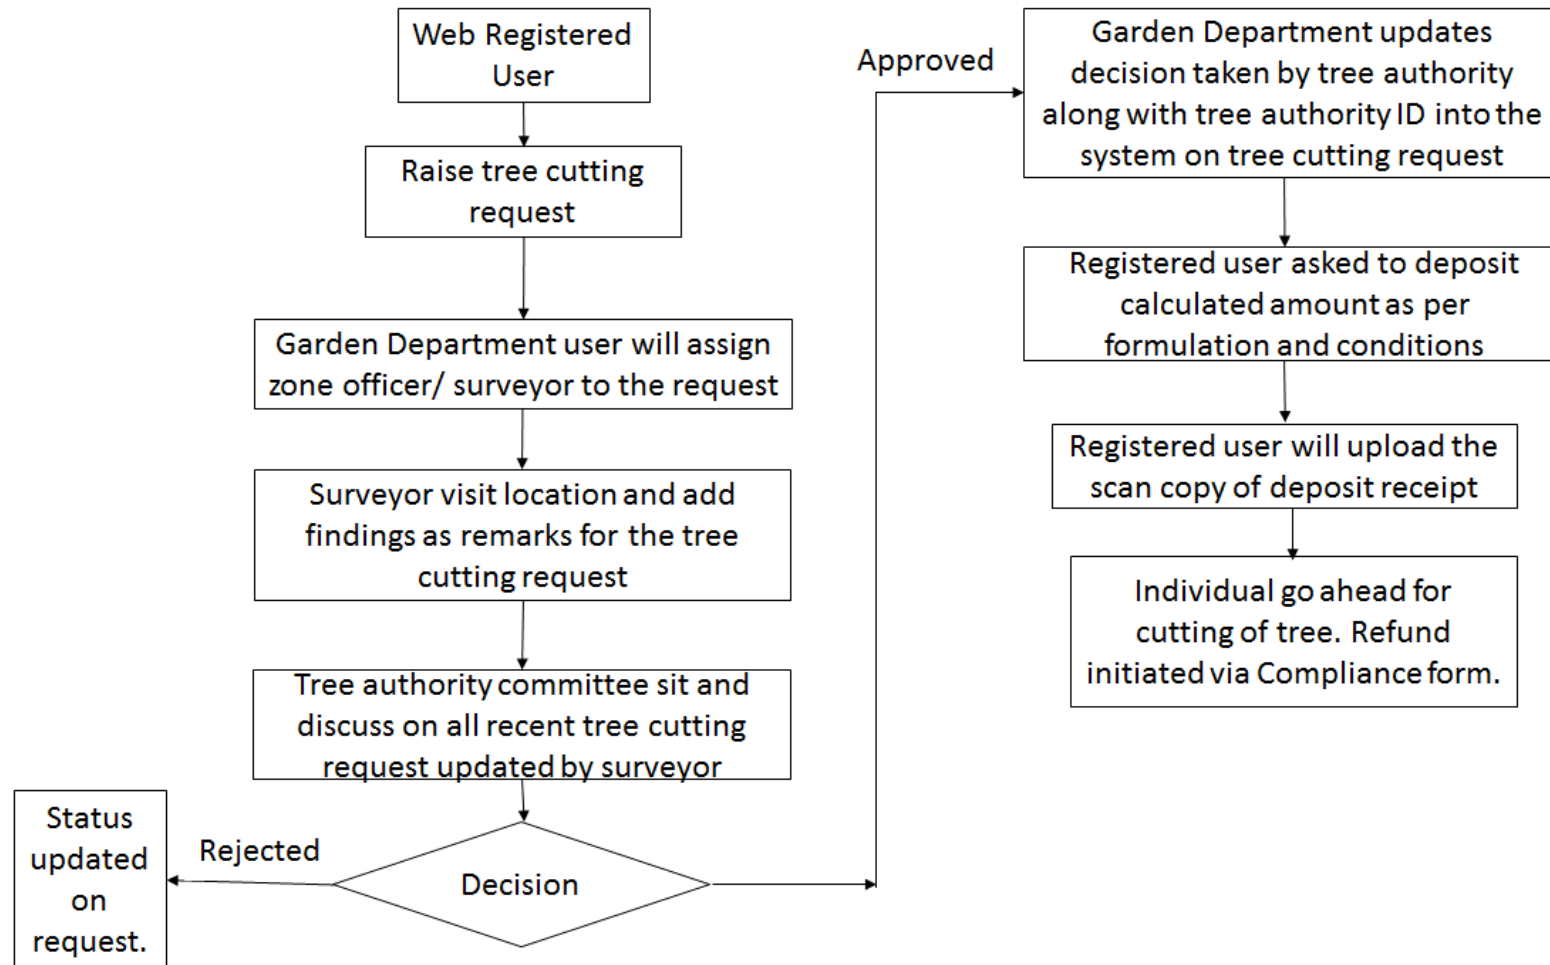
Web Registered User

Raise tree cutting request

Garden Department user will assign zone officer/ surveyor to the request

Surveyor visit location and add findings as remarks for the tree cutting request

Tree authority committee sit and discuss on all recent tree cutting request updated by surveyor

Decision

Rejected

Status updated on request.

Approved

Garden Department updates decision taken by tree authority along with tree authority ID into the system on tree cutting request

Registered user asked to deposit calculated amount as per formulation and conditions

Registered user will upload the scan copy of deposit receipt

Individual go ahead for cutting of tree. Refund initiated via Compliance form.